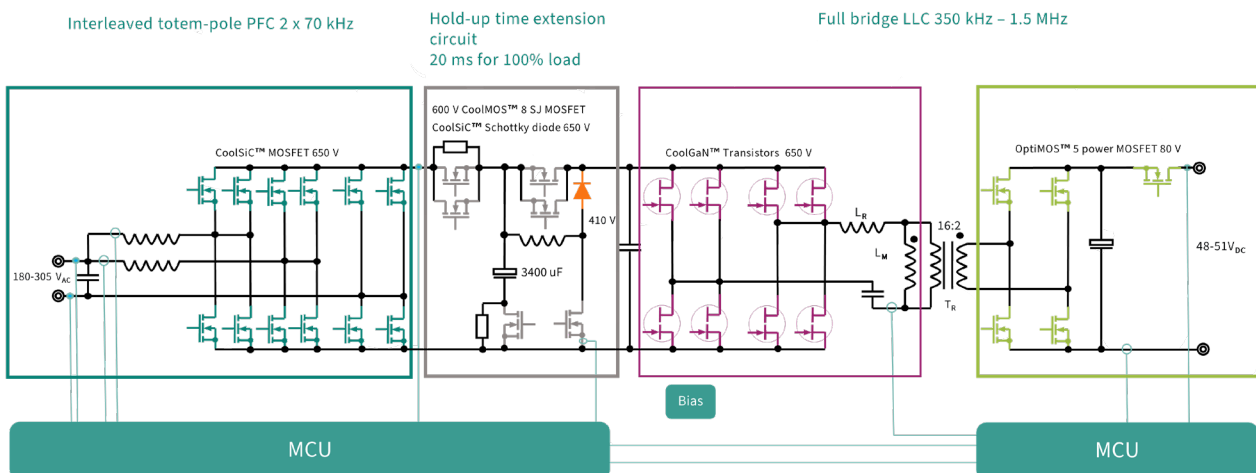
Interleaved totem-pole PFC 2 x 70 kHz

Hold-up time extension circuit
20 ms for 100% load

Full bridge LLC 350 kHz – 1.5 MHz

CoolSiC™ MOSFET 650 V

600 V CoolMOS™ 8 SJ MOSFET
CoolSiC™ Schottky diode 650 V

CoolGaN™ Transistors 650 V

OptiMOS™ 5 power MOSFET 80 V

180-305 $V_{AC}$

410 V

3400 uF

$L_R$

$L_M$

16:2

$T_R$

48-51$V_{DC}$

Bias

MCU

MCU